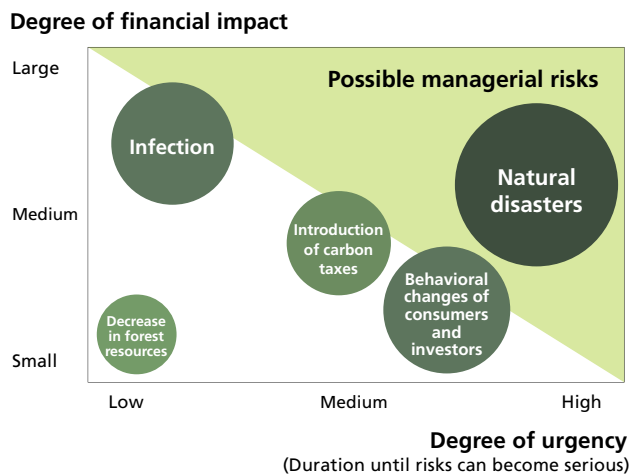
Degree of financial impact

Large

Medium

Small

Possible managerial risks

Infection

Natural disasters

Introduction of carbon taxes

Behavioral changes of consumers and investors

Decrease in forest resources

Low

Medium

High

Degree of urgency
(Duration until risks can become serious)